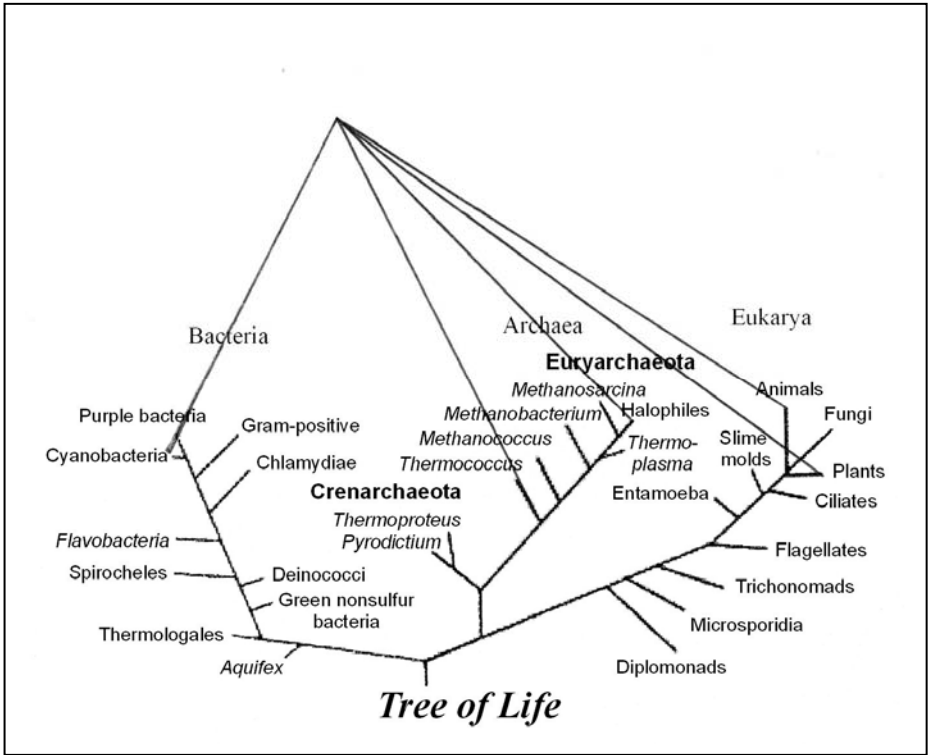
Bacteria

Archaea

Eukarya

Euryarchaeota

Methanosarcina

Methanobacterium

Halophiles

Methanococcus

Thermoplasma

Thermococcus

Animals

Fungi

Slime molds

Plants

Ciliates

Entamoeba

Flagellates

Trichonomads

Microsporidia

Diplomonads

Crenarchaeota

Thermoproteus

Pyrodictium

Purple bacteria

Cyanobacteria

Gram-positive

Chlamydiae

Flavobacteria

Spirocheles

Deinococci

Green nonsulfur bacteria

Thermologales

Aquifex

Tree of Life